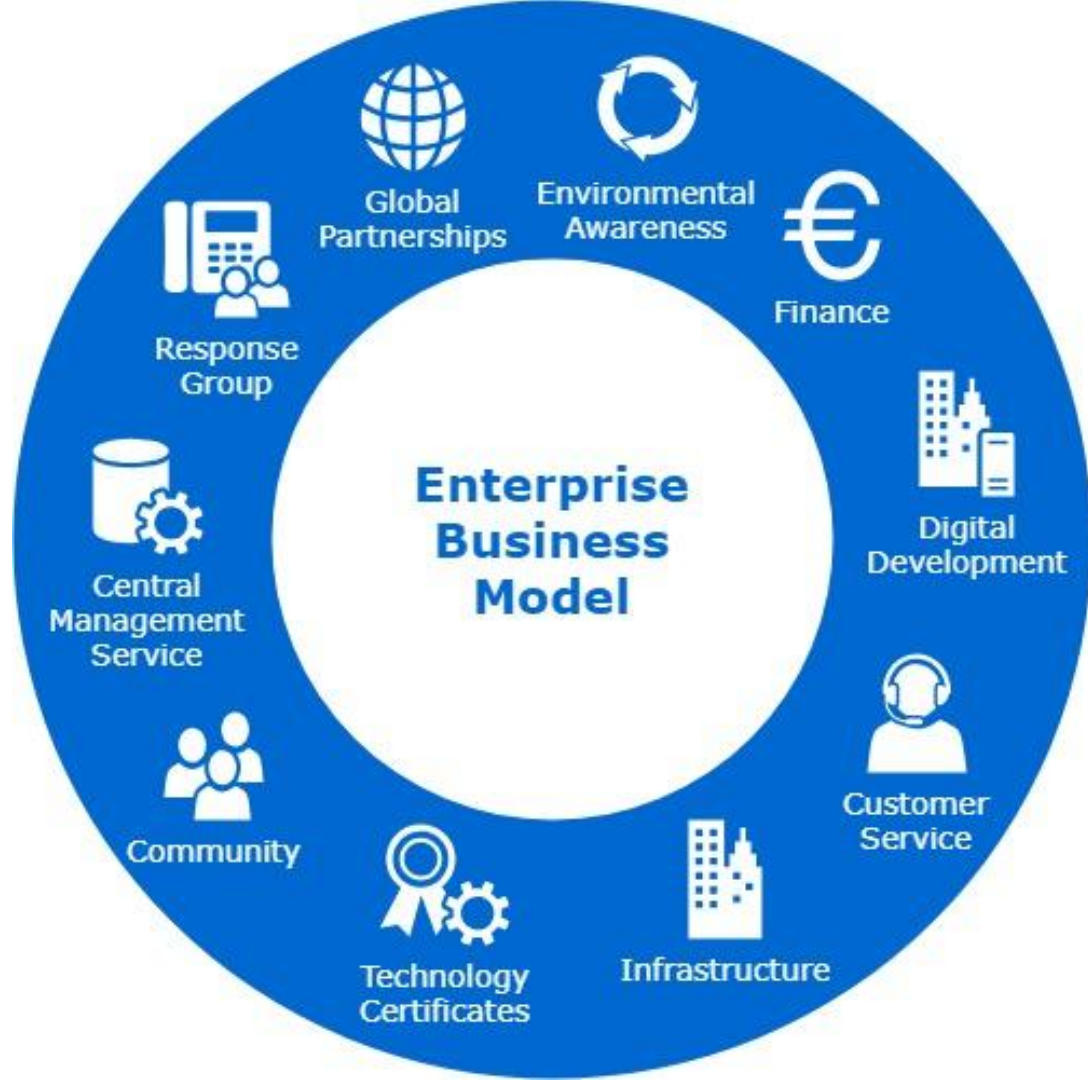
Enterprise Business Model

Global Partnerships

Environmental Awareness

Finance

Digital Development

Customer Service

Infrastructure

Technology Certificates

Community

Central Management Service

Response Group